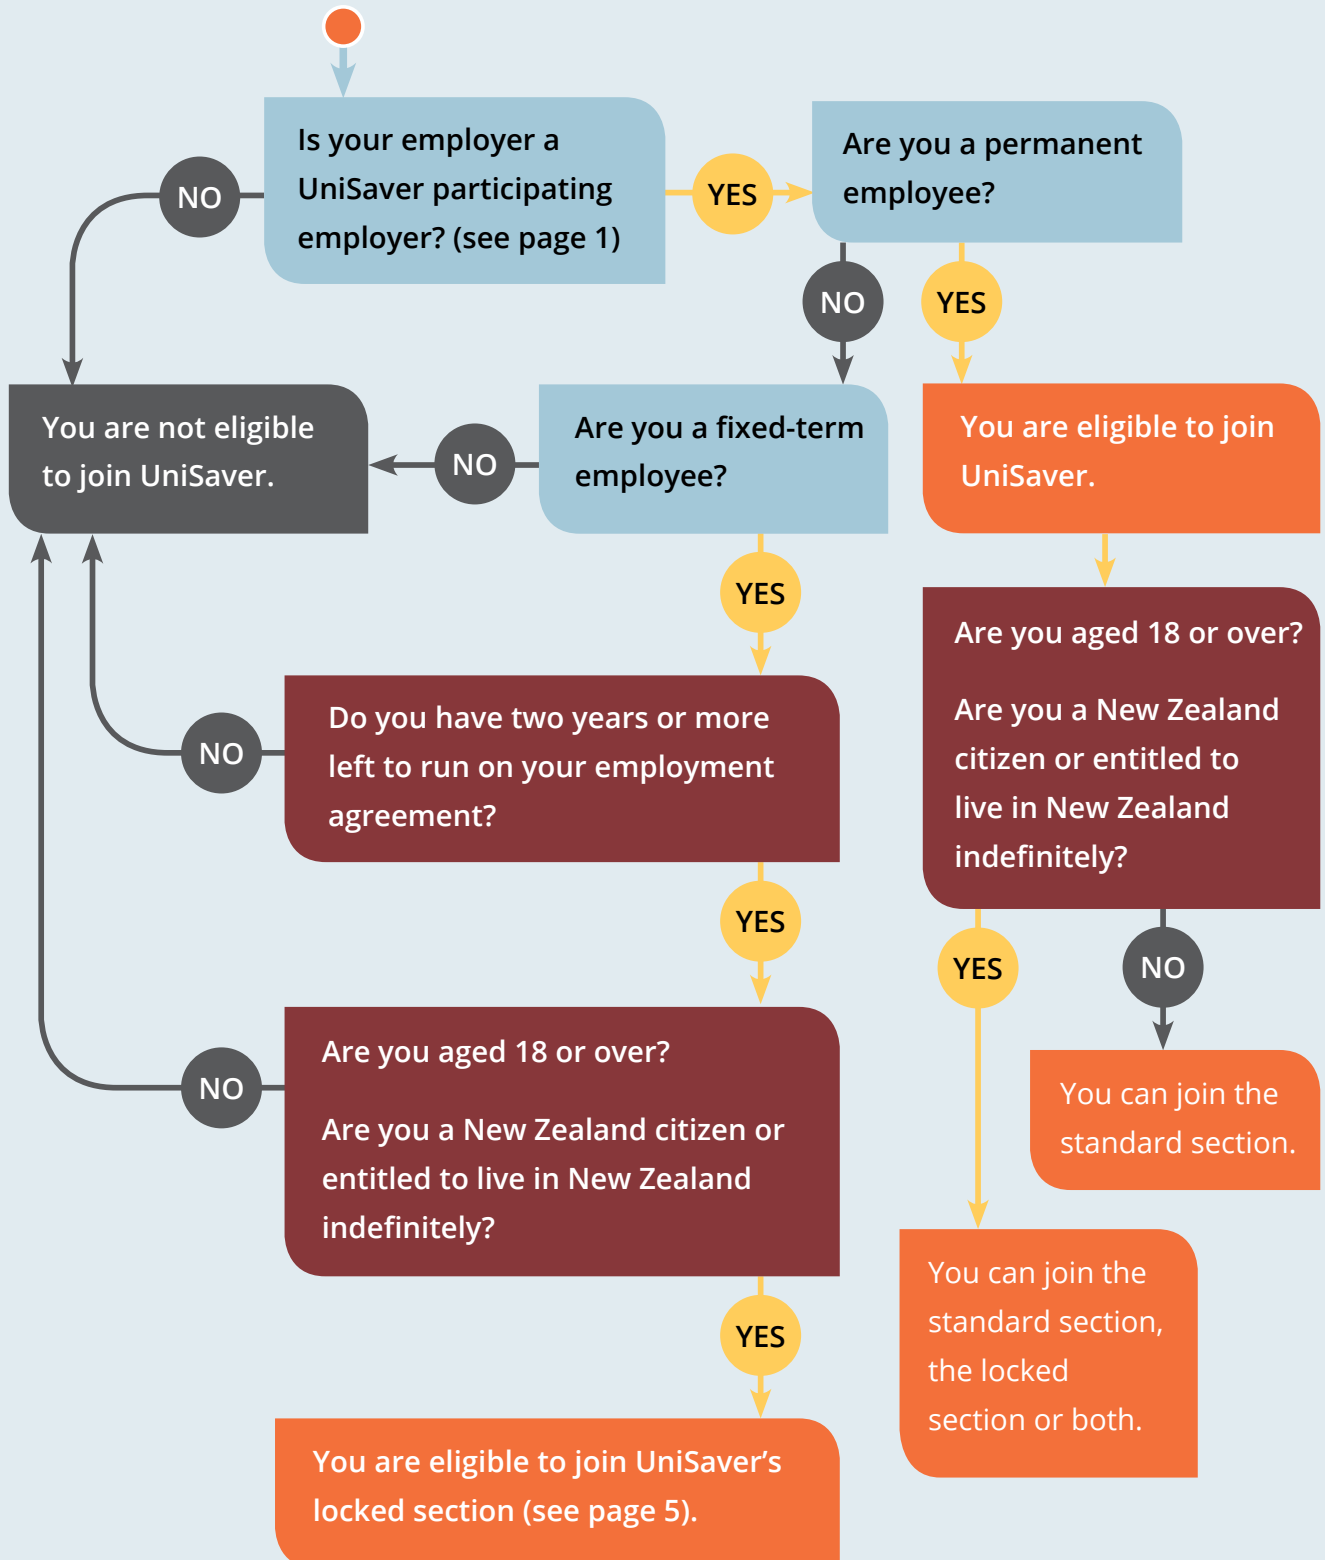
Is your employer a UniSaver participating employer? (see page 1)

NO

YES

Are you a permanent employee?

NO

YES

You are not eligible to join UniSaver.

NO

Are you a fixed-term employee?

You are eligible to join UniSaver.

YES

Are you aged 18 or over?

Are you a New Zealand citizen or entitled to live in New Zealand indefinitely?

NO

Do you have two years or more left to run on your employment agreement?

YES

YES

NO

NO

Are you aged 18 or over?

Are you a New Zealand citizen or entitled to live in New Zealand indefinitely?

You can join the standard section.

You can join the standard section, the locked section or both.

YES

You are eligible to join UniSaver's locked section (see page 5).